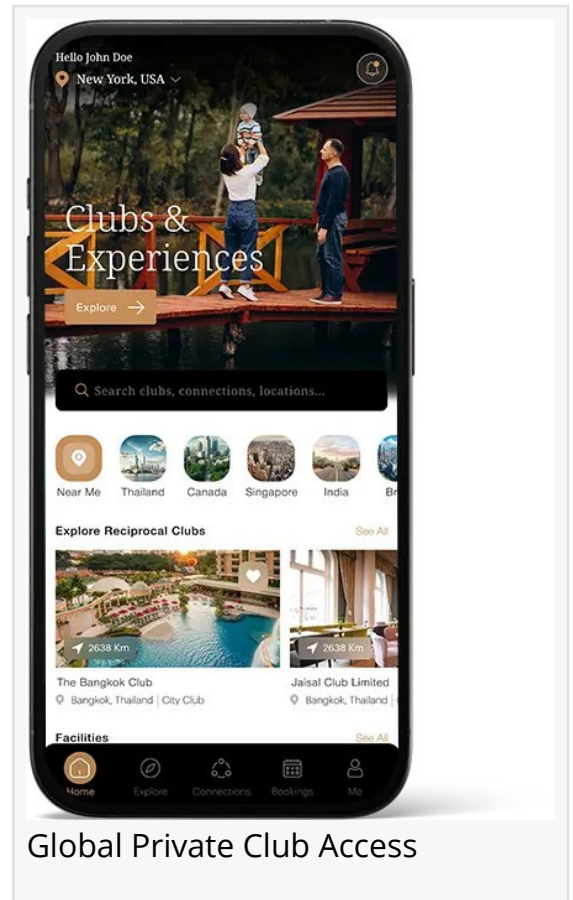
Hello John Doe
New York, USA

Clubs & Experiences

Explore →

Search clubs, connections, locations...

Near Me
Thailand
Canada
Singapore
India
Br

Explore Reciprocal Clubs
See All

2638 Km
The Bangkok Club
Bangkok, Thailand | City Club

2638 Km
Jaisal Club Limited
Bangkok, Thailand

Facilities
See All

Home
Explore
Connections
Bookings
Me

Global Private Club Access